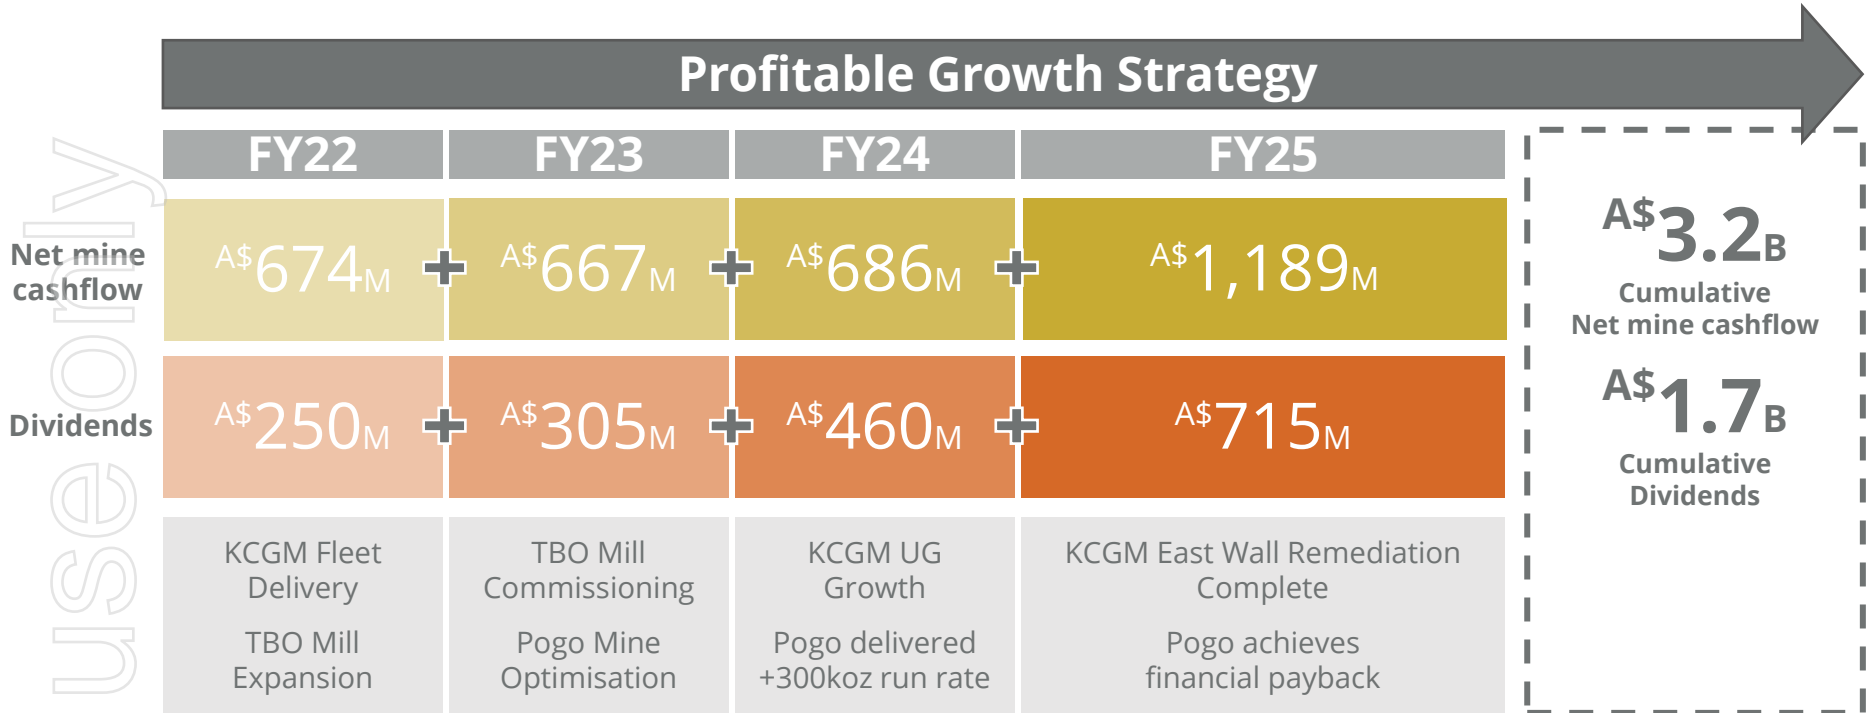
Profitable Growth Strategy

| | FY22 | FY23 | FY24 | FY25 |
|---|---|---|---|---|
| Net mine cashflow | A$674M + | A$667M + | A$686M + | A$1,189M |
| Dividends | A$250M + | A$305M + | A$460M + | A$715M |
| | KCGM Fleet Delivery<br>TBO Mill Expansion | TBO Mill Commissioning<br>Pogo Mine Optimisation | KCGM UG Growth<br>Pogo delivered +300koz run rate | KCGM East Wall Remediation Complete<br>Pogo achieves financial payback |

A$3.2B
Cumulative
Net mine cashflow

A$1.7B
Cumulative
Dividends

use only